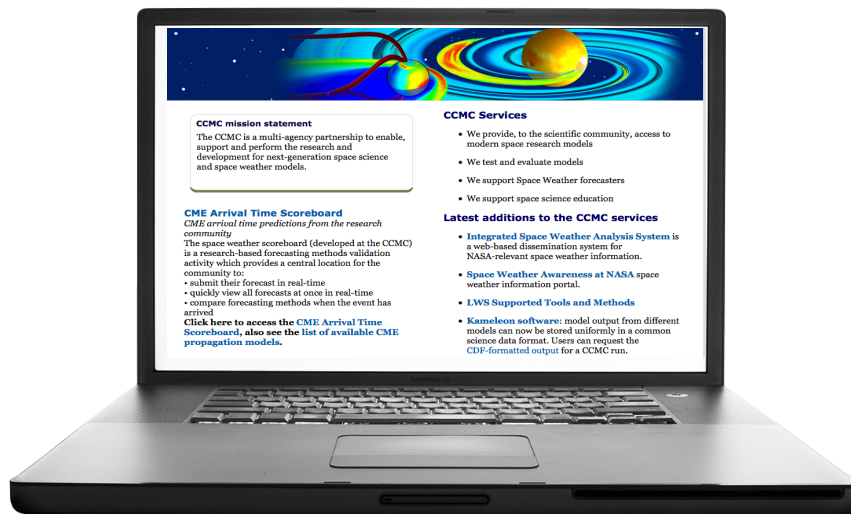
CCMC mission statement

The CCMC is a multi-agency partnership to enable, support and perform the research and development for next-generation space science and space weather models.

CME Arrival Time Scoreboard

CME arrival time predictions from the research community

The space weather scoreboard (developed at the CCMC) is a research-based forecasting methods validation activity which provides a central location for the community to:
• submit their forecast in real-time
• quickly view all forecasts at once in real-time
• compare forecasting methods when the event has arrived

Click here to access the CME Arrival Time Scoreboard, also see the list of available CME propagation models.

CCMC Services

• We provide, to the scientific community, access to modern space research models
• We test and evaluate models
• We support Space Weather forecasters
• We support space science education

Latest additions to the CCMC services

• Integrated Space Weather Analysis System is a web-based dissemination system for NASA-relevant space weather information.
• Space Weather Awareness at NASA space weather information portal.
• LWS Supported Tools and Methods
• Kameleon software: model output from different models can now be stored uniformly in a common science data format. Users can request the CDF-formatted output for a CCMC run.